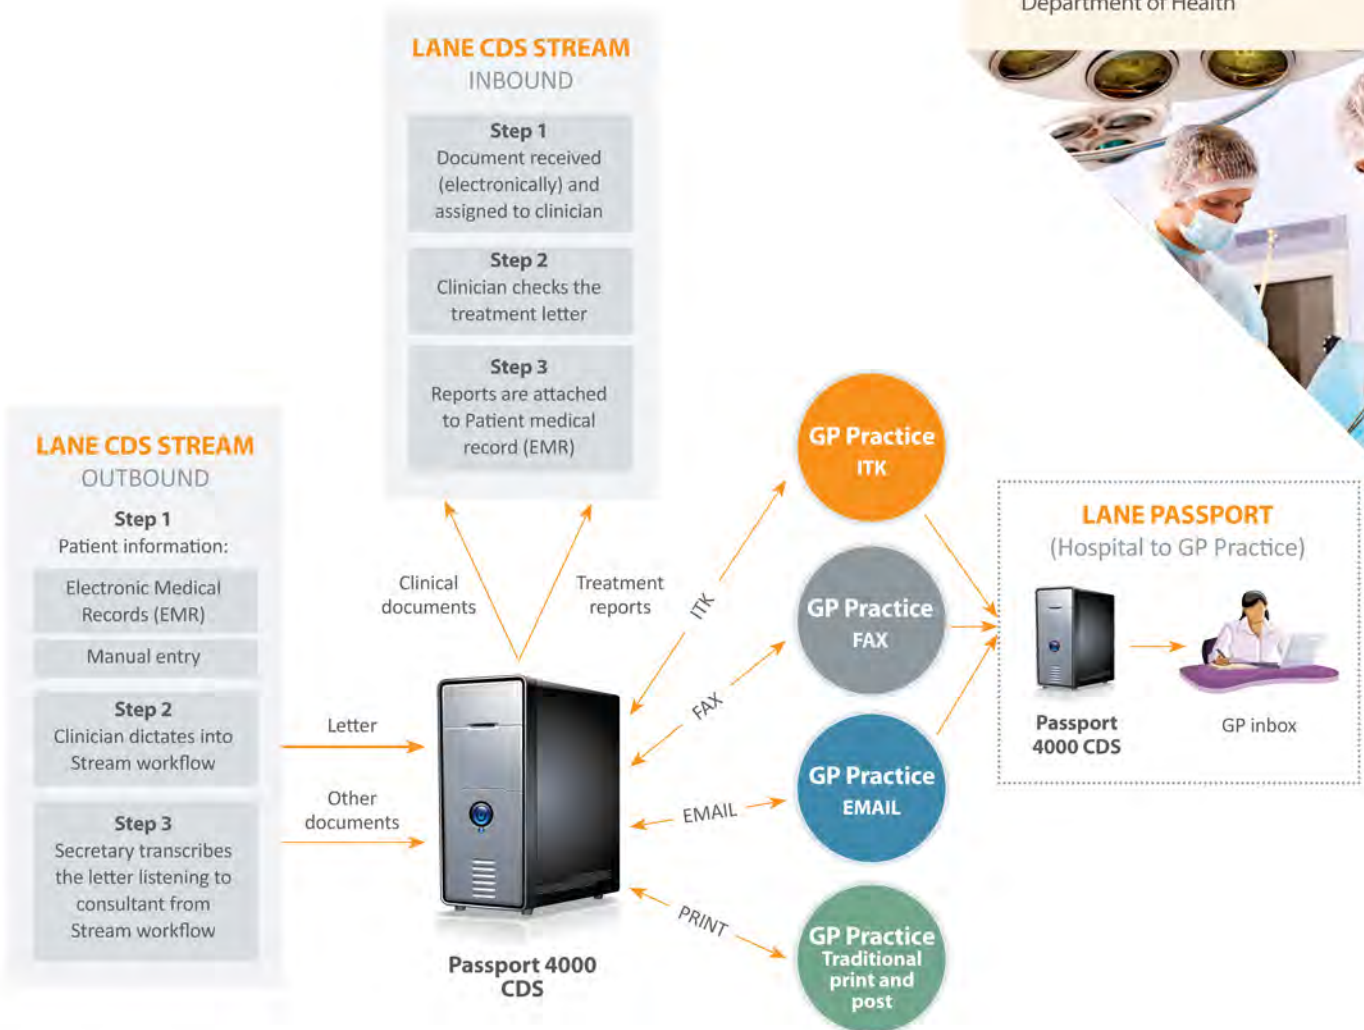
Department of Health

LANE CDS STREAM
INBOUND

Step 1
Document received (electronically) and assigned to clinician

Step 2
Clinician checks the treatment letter

Step 3
Reports are attached to Patient medical record (EMR)

LANE CDS STREAM
OUTBOUND

Step 1
Patient information:

Electronic Medical Records (EMR)

Manual entry

Step 2
Clinician dictates into Stream workflow

Step 3
Secretary transcribes the letter listening to consultant from Stream workflow

Clinical documents

Treatment reports

Letter

Other documents

Passport 4000 CDS

ITK

FAX

EMAIL

PRINT

GP Practice
ITK

GP Practice
FAX

GP Practice
EMAIL

GP Practice
Traditional print and post

LANE PASSPORT
(Hospital to GP Practice)

Passport 4000 CDS

GP inbox